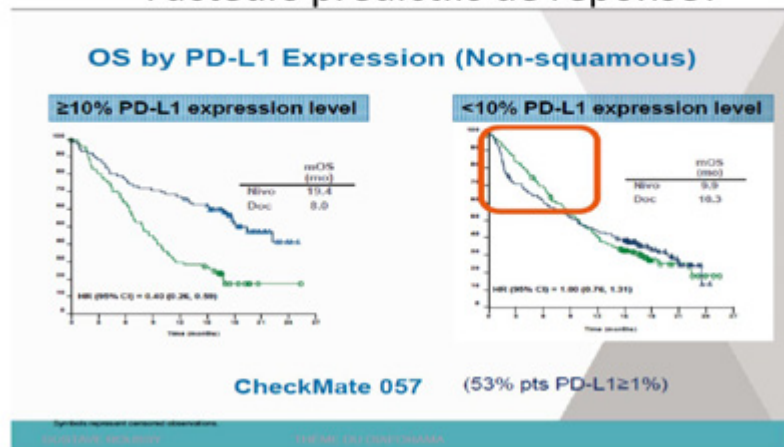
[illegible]

OS by PD-L1 Expression (Non-squamous)

≥10% PD-L1 expression level

| | mOS (mo) |
|---|---|
| Nivo | 19.4 |
| Doc | 8.0 |

HR (95% CI) = 0.43 (0.26, 0.59)

Time (months)

<10% PD-L1 expression level

| | mOS (mo) |
|---|---|
| Nivo | 9.9 |
| Doc | 10.3 |

HR (95% CI) = 1.00 (0.76, 1.31)

Time (months)

CheckMate 057 (53% pts PD-L1≥1%)

Symbols represent censored observations.

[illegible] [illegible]